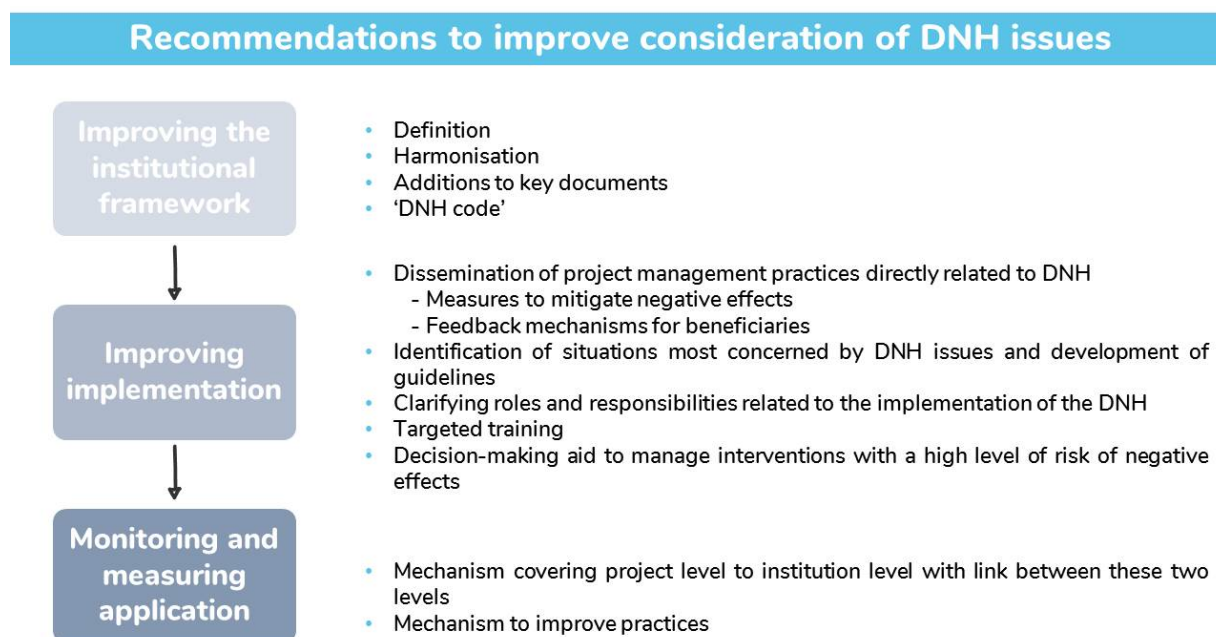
Recommendations to improve consideration of DNH issues

Improving the institutional framework

- Definition
- Harmonisation
- Additions to key documents
- 'DNH code'

Improving implementation

- Dissemination of project management practices directly related to DNH
  - Measures to mitigate negative effects
  - Feedback mechanisms for beneficiaries
- Identification of situations most concerned by DNH issues and development of guidelines
- Clarifying roles and responsibilities related to the implementation of the DNH
- Targeted training
- Decision-making aid to manage interventions with a high level of risk of negative effects

Monitoring and measuring application

- Mechanism covering project level to institution level with link between these two levels
- Mechanism to improve practices